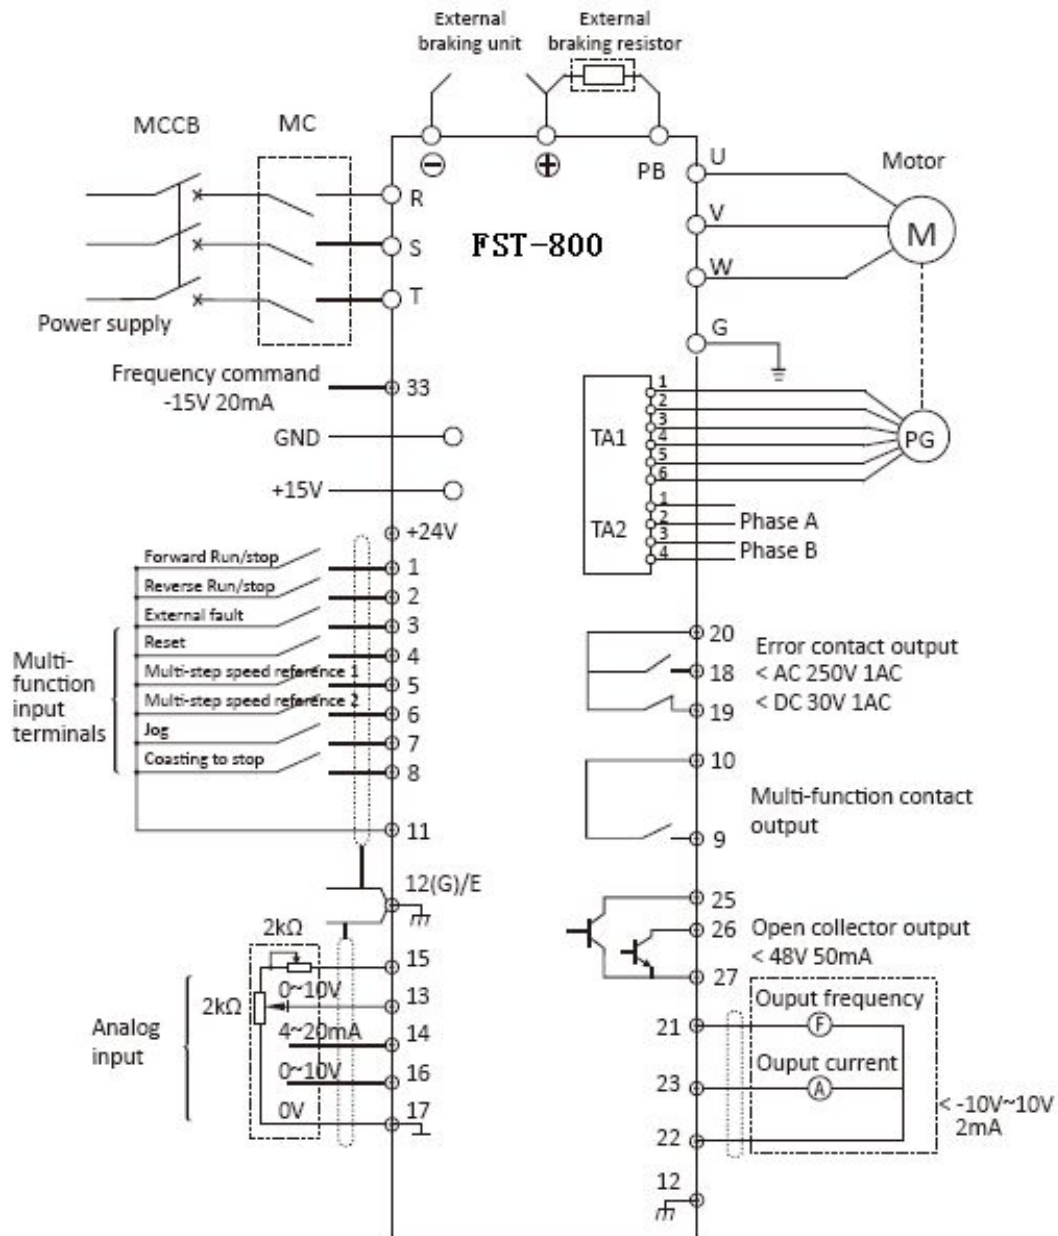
External braking unit

External braking resistor

MCCB

MC

⊖

⊕

PB

U

Motor

R

V

M

S

FST-800

W

T

Power supply

G

Frequency command -15V 20mA

33

1

2

3

TA1

4

PG

GND

5

6

+15V

1

TA2

2

Phase A

+24V

3

4

Phase B

Forward Run/stop

1

Reverse Run/stop

2

External fault

3

Reset

4

Multi-function input terminals

Multi-step speed reference 1

5

Multi-step speed reference 2

6

Jog

7

Coasting to stop

8

20

Error contact output

18

< AC 250V 1AC

< DC 30V 1AC

19

10

Multi-function contact output

9

11

12(G)/E

25

2kΩ

26

Open collector output < 48V 50mA

15

27

0~10V

13

Ouput frequency

2kΩ

Analog input

4~20mA

14

21

F

Ouput current

0~10V

16

23

A

< -10V~10V 2mA

0V

17

22

12